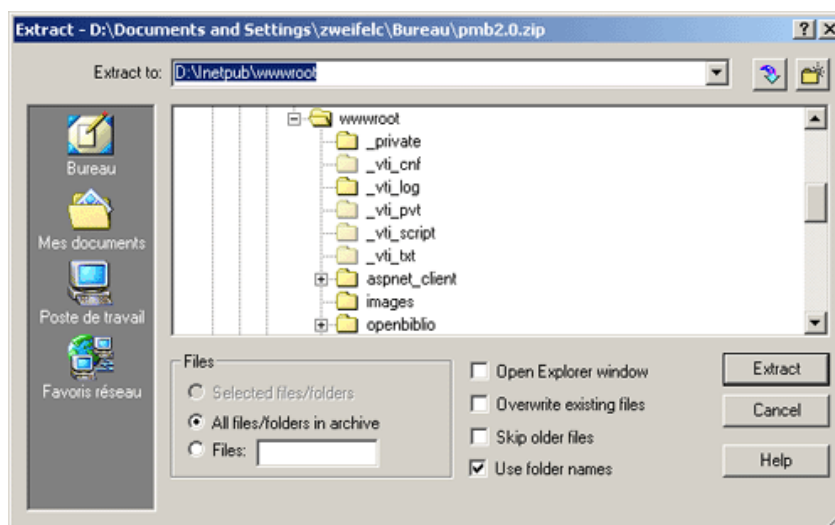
Extract - D:\Documents and Settings\zweifelc\Bureau\pmb2.0.zip

? X

Extract to: D:\Inetpub\wwwroot

Bureau

Mes documents

Poste de travail

Favoris réseau

wwwroot
_private
_vti_cnf
_vti_log
_vti_pvt
_vti_script
_vti_txt
aspnet_client
images
openbiblio

Files
Selected files/folders
All files/folders in archive
Files:

Open Explorer window
Overwrite existing files
Skip older files
Use folder names

Extract
Cancel
Help